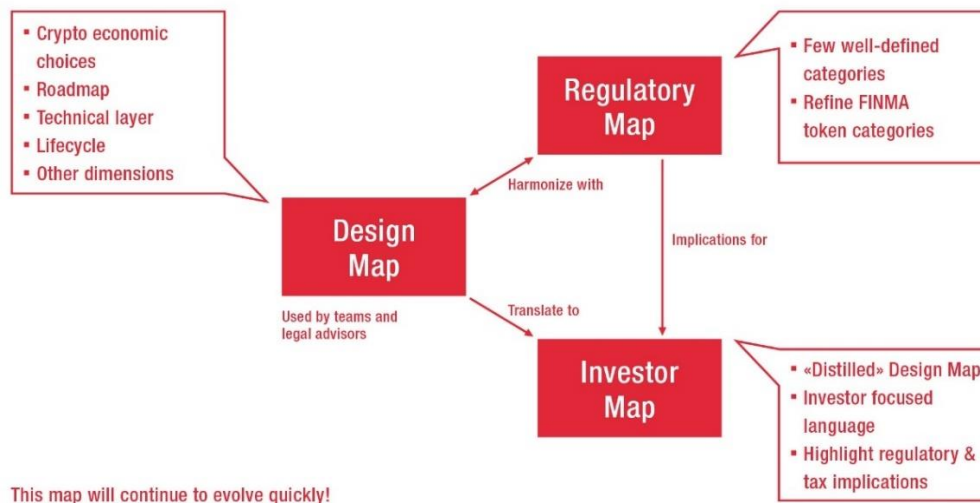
- Crypto economic choices
- Roadmap
- Technical layer
- Lifecycle
- Other dimensions

Regulatory Map

- Few well-defined categories
- Refine FINMA token categories

Harmonize with

Design Map

Used by teams and legal advisors

Implications for

Translate to

Investor Map

- «Distilled» Design Map
- Investor focused language
- Highlight regulatory & tax implications

This map will continue to evolve quickly!